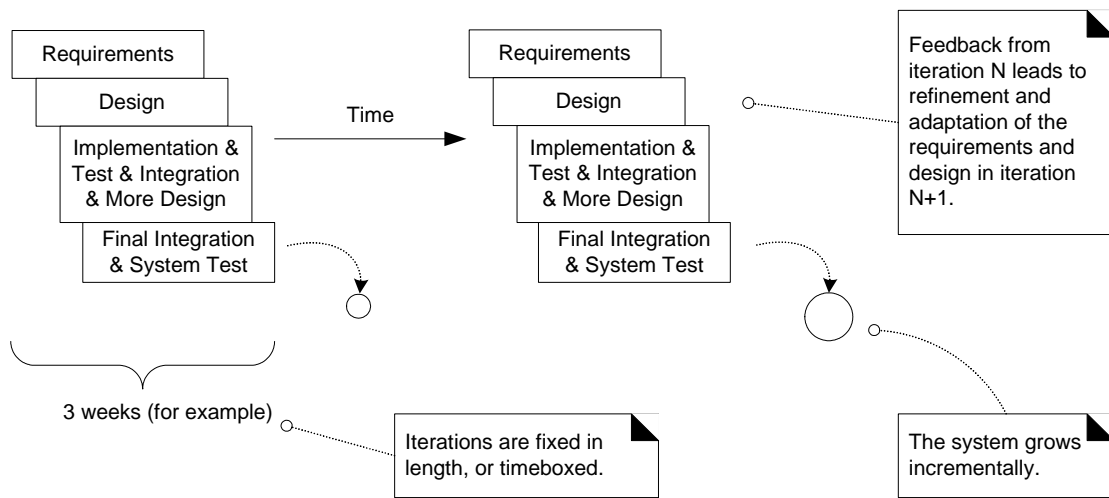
Requirements

Design

Implementation & Test & Integration & More Design

Final Integration & System Test

Time

Requirements

Design

Implementation & Test & Integration & More Design

Final Integration & System Test

Feedback from iteration N leads to refinement and adaptation of the requirements and design in iteration N+1.

3 weeks (for example)

Iterations are fixed in length, or timeboxed.

The system grows incrementally.